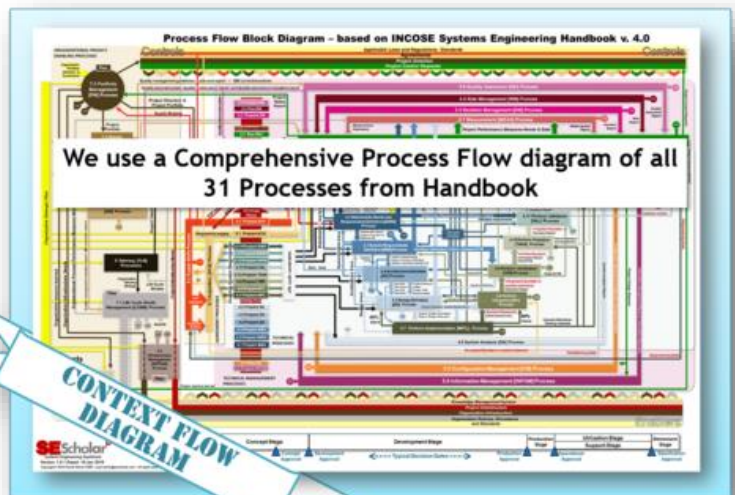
Process Flow Block Diagram – based on INCOSE Systems Engineering Handbook v. 4.0

Controls

Controls

We use a Comprehensive Process Flow diagram of all 31 Processes from Handbook

CONTEXT FLOW DIAGRAM

SEScholar

Concept Stage

Development Stage

Production Stage

Utilization Stage
Support Stage

Retirement Stage